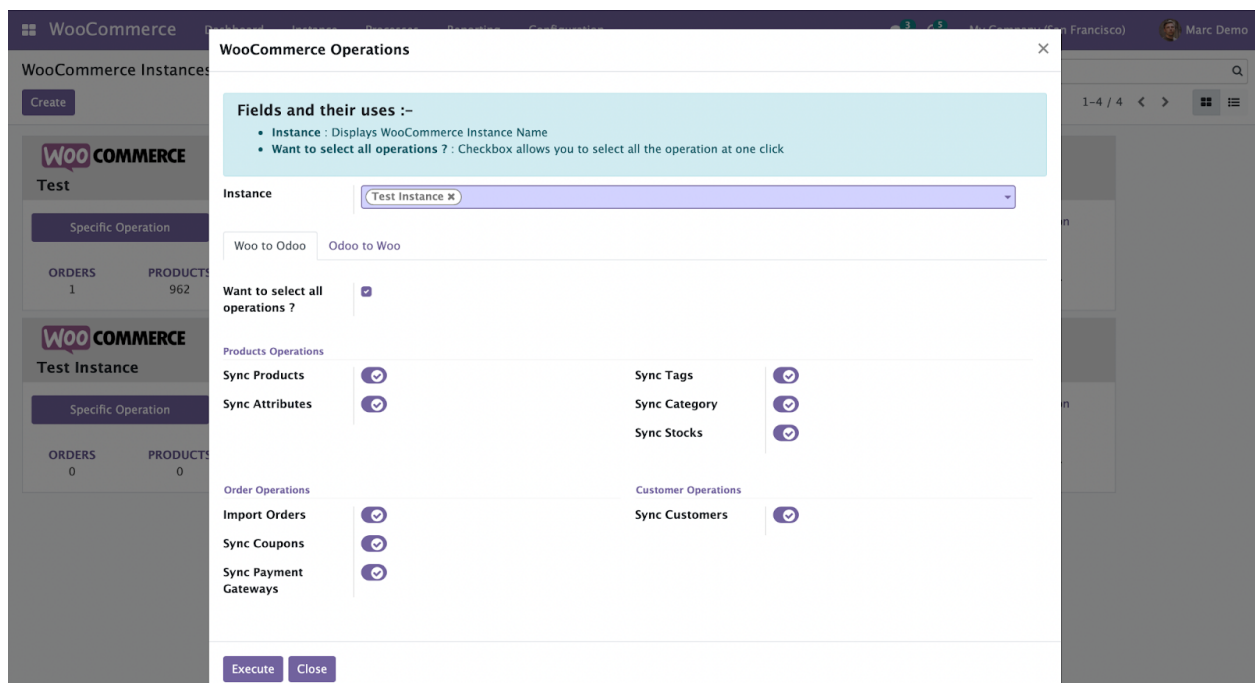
WooCommerce Dashboard Instances Processes Reporting Configuration

3 5 My Company (San Francisco) Marc Demo

WooCommerce Instances

Create

1-4 / 4

WOO COMMERCE
Test

Specific Operation

ORDERS 1
PRODUCTS 962

WOO COMMERCE
Test Instance

Specific Operation

ORDERS 0
PRODUCTS 0

WooCommerce Operations

Fields and their uses :-

• Instance : Displays WooCommerce Instance Name
• Want to select all operations ? : Checkbox allows you to select all the operation at one click

Instance Test Instance

Woo to Odoo Odoo to Woo

Want to select all operations ?

Products Operations

Sync Products
Sync Attributes

Sync Tags
Sync Category
Sync Stocks

Order Operations

Import Orders
Sync Coupons
Sync Payment Gateways

Customer Operations

Sync Customers

Execute Close